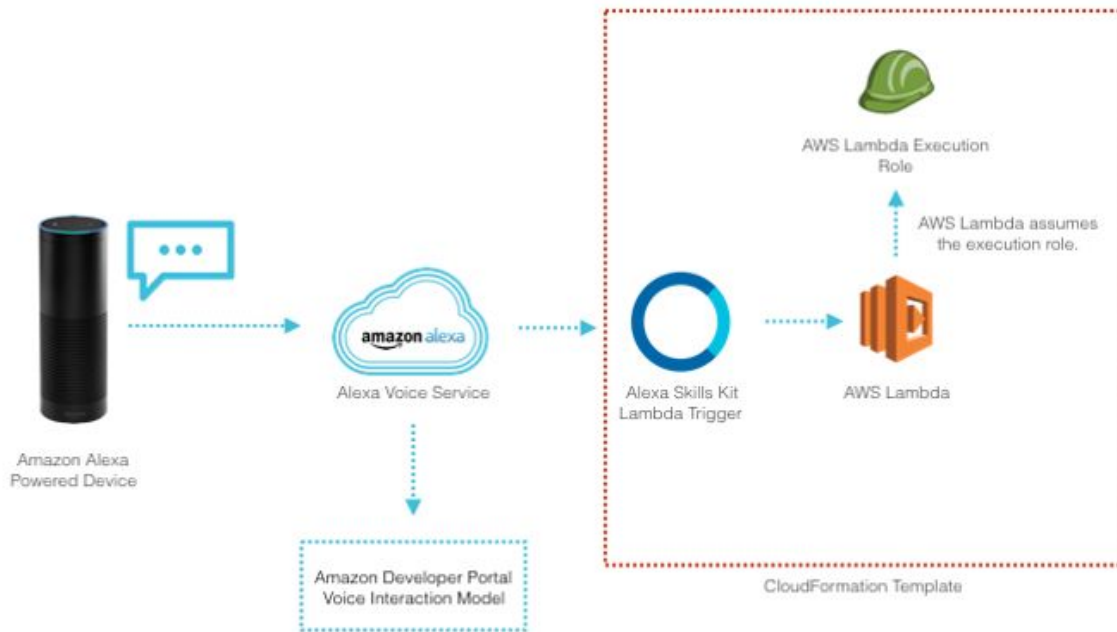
AWS Lambda Execution Role

AWS Lambda assumes the execution role.

amazon alexa

Amazon Alexa Powered Device

Alexa Voice Service

Alexa Skills Kit Lambda Trigger

AWS Lambda

Amazon Developer Portal Voice Interaction Model

CloudFormation Template